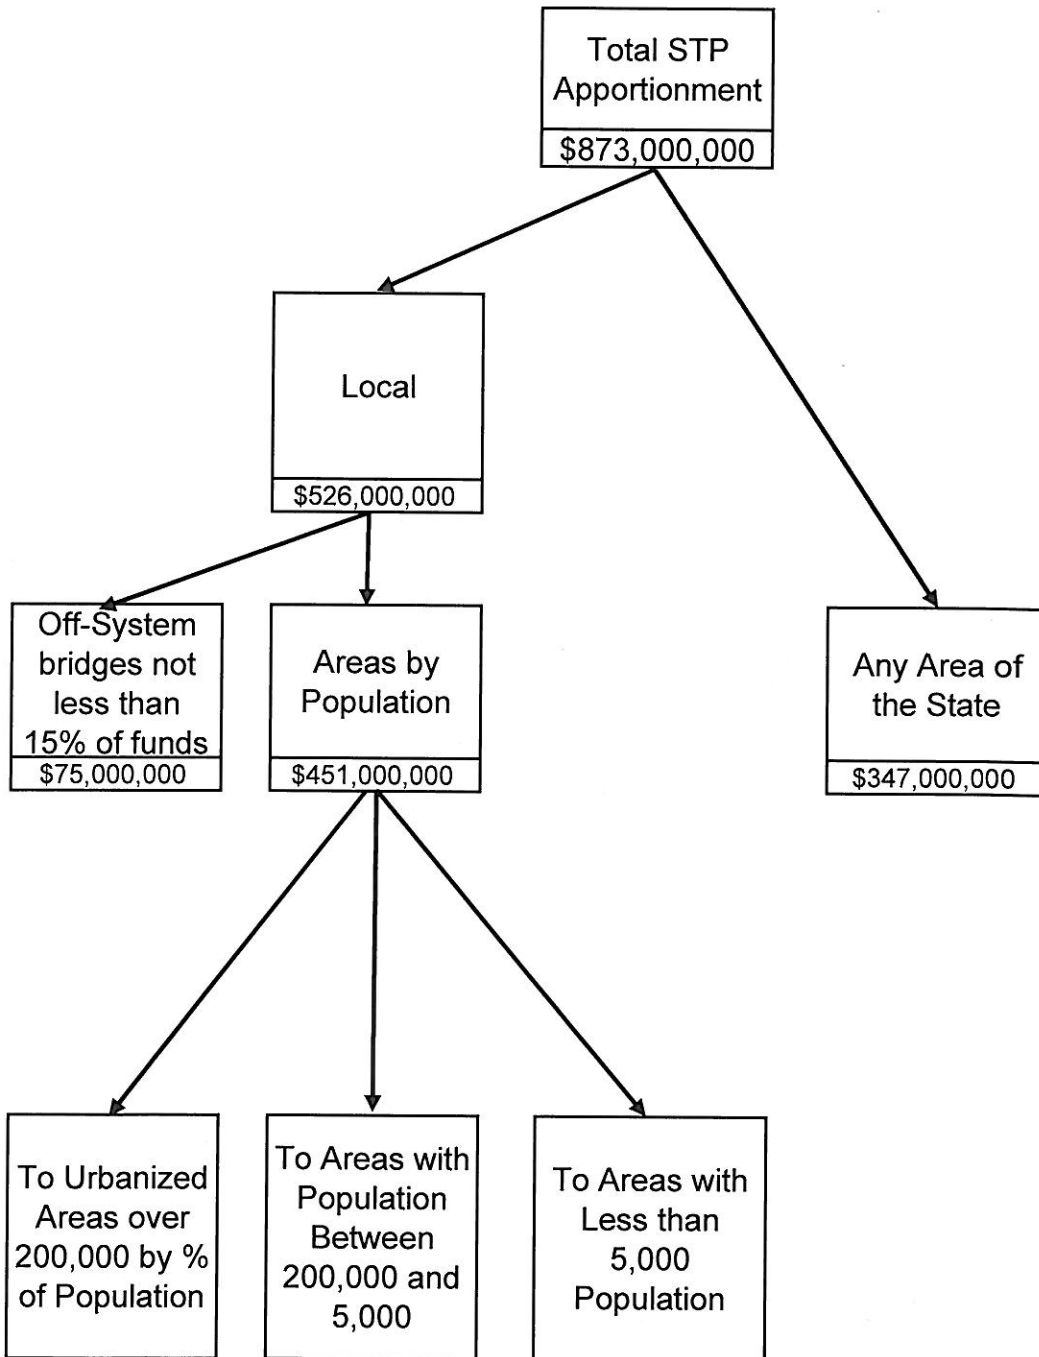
Total STP Apportionment
$873,000,000

Local
$526,000,000

Off-System bridges not less than 15% of funds
$75,000,000

Areas by Population
$451,000,000

Any Area of the State
$347,000,000

To Urbanized Areas over 200,000 by % of Population

To Areas with Population Between 200,000 and 5,000

To Areas with Less than 5,000 Population